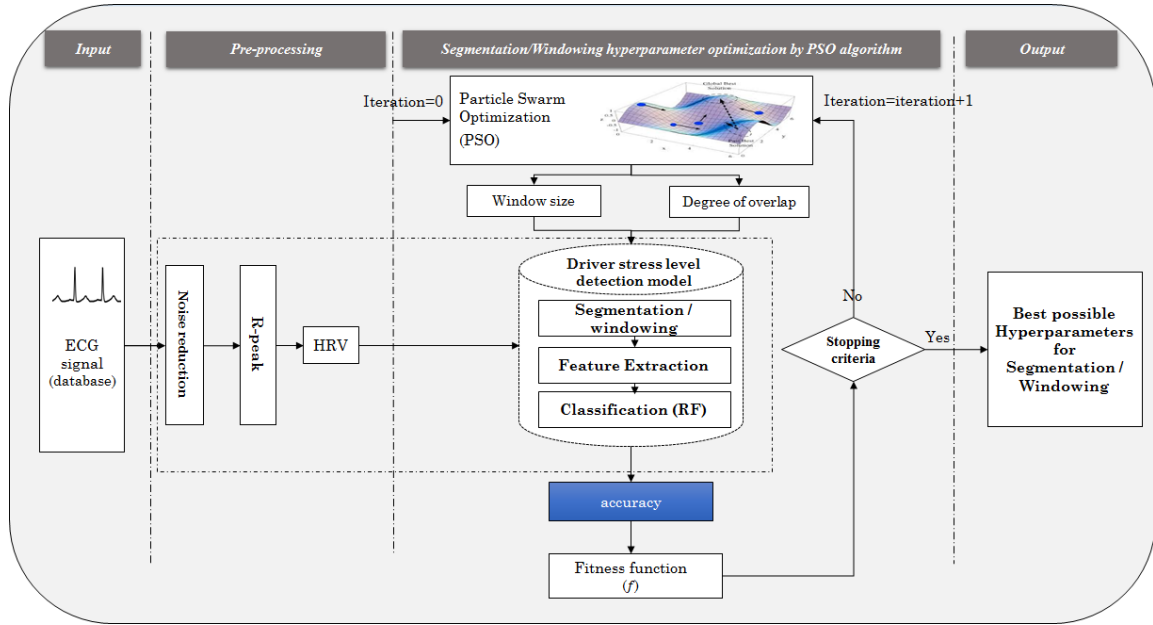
Input

Pre-processing

Segmentation/Windowing hyperparameter optimization by PSO algorithm

Output

Iteration=0

Particle Swarm Optimization (PSO)

Global Best Solution

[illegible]

Iteration=iteration+1

Window size

Degree of overlap

ECG signal (database)

Noise reduction

R-peak

HRV

Driver stress level detection model

Segmentation / windowing

Feature Extraction

Classification (RF)

No

Stopping criteria

Yes

Best possible Hyperparameters for Segmentation / Windowing

accuracy

Fitness function ($f$)